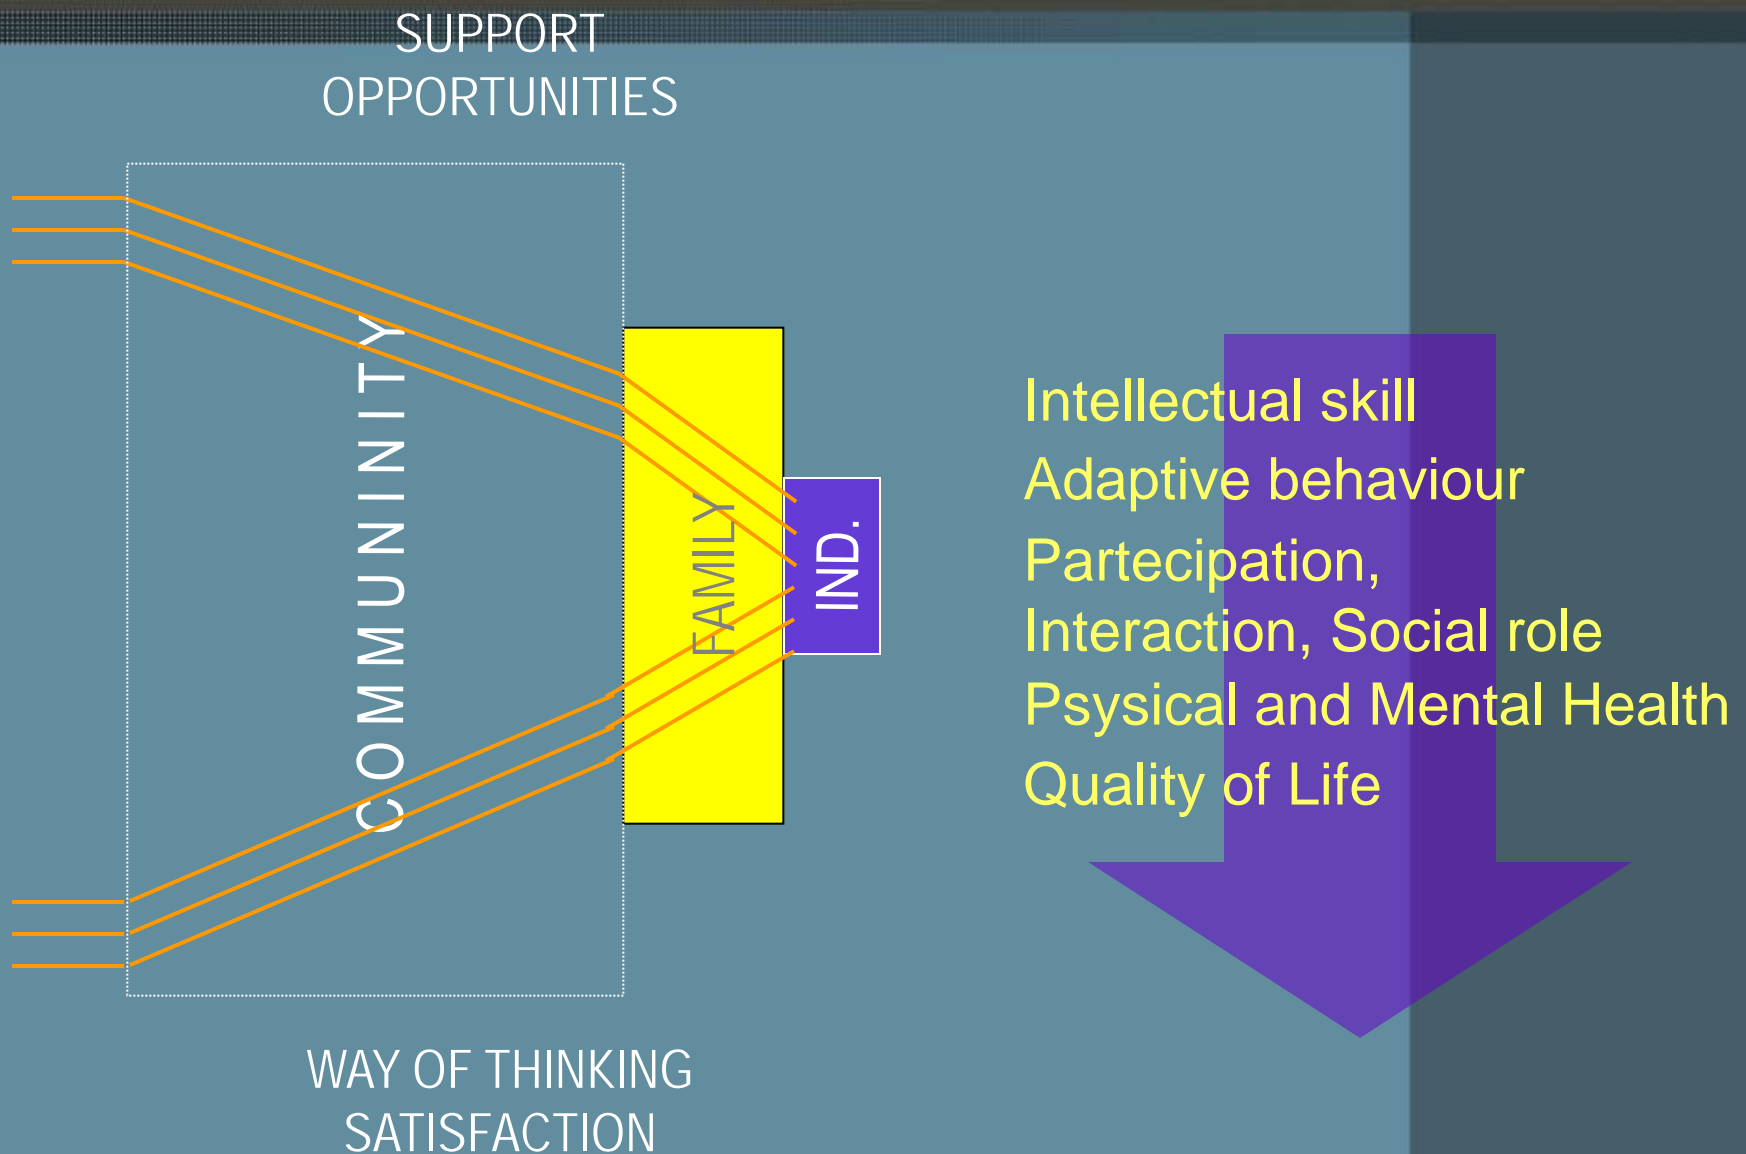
SUPPORT
OPPORTUNITIES

COMMUNINITY

FAMILY

IND.

Intellectual skill
Adaptive behaviour
Partecipation,
Interaction, Social role
Psysical and Mental Health
Quality of Life

WAY OF THINKING
SATISFACTION